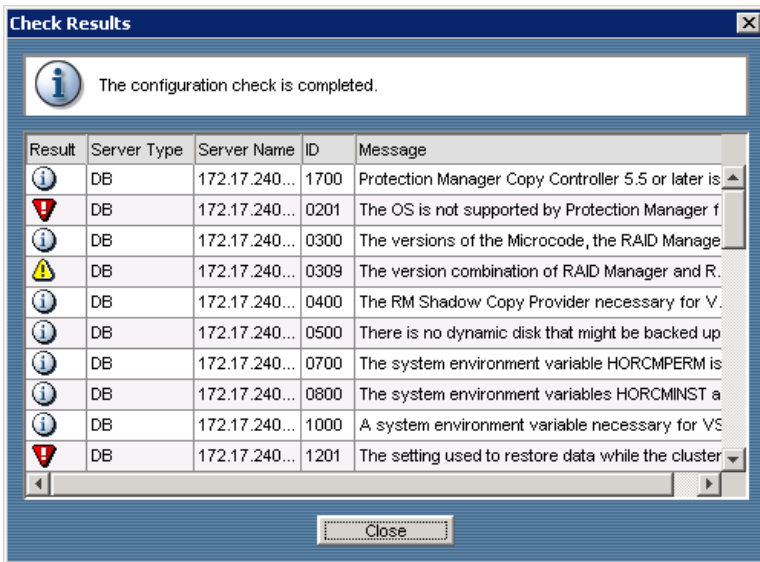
Check Results

The configuration check is completed.

| Result | Server Type | Server Name | ID | Message |
|---|---|---|---|---|
| | DB | 172.17.240... | 1700 | Protection Manager Copy Controller 5.5 or later is |
| | DB | 172.17.240... | 0201 | The OS is not supported by Protection Manager f |
| | DB | 172.17.240... | 0300 | The versions of the Microcode, the RAID Manage |
| | DB | 172.17.240... | 0309 | The version combination of RAID Manager and R. |
| | DB | 172.17.240... | 0400 | The RM Shadow Copy Provider necessary for V. |
| | DB | 172.17.240... | 0500 | There is no dynamic disk that might be backed up |
| | DB | 172.17.240... | 0700 | The system environment variable HORCMPERM is |
| | DB | 172.17.240... | 0800 | The system environment variables HORCMINST a |
| | DB | 172.17.240... | 1000 | A system environment variable necessary for VS |
| | DB | 172.17.240... | 1201 | The setting used to restore data while the cluster |

Close